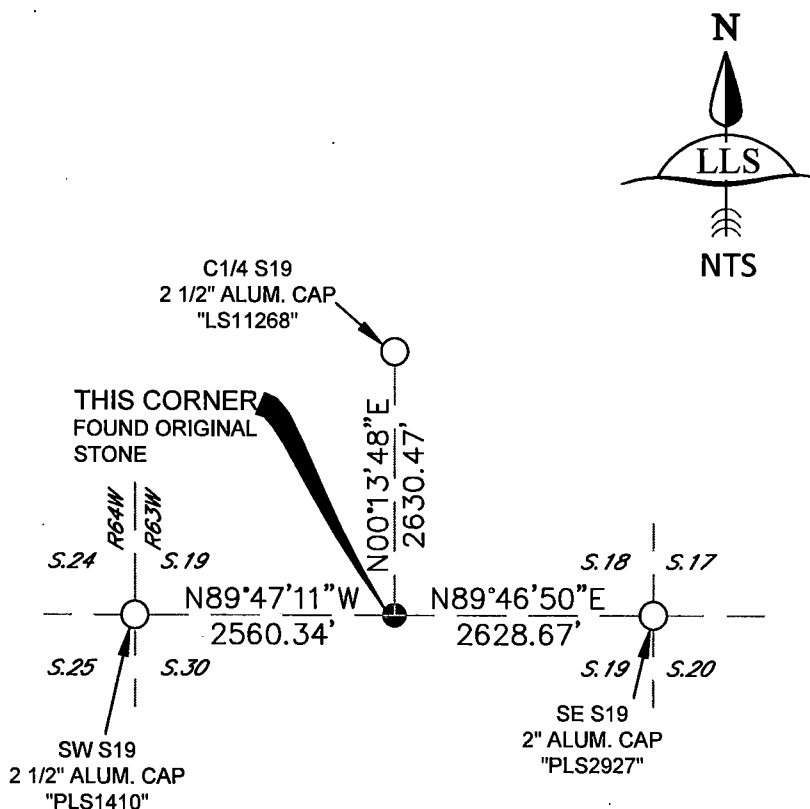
N
LLS
NTS

C1/4 S19
2 1/2" ALUM. CAP
"LS11268"

THIS CORNER
FOUND ORIGINAL
STONE

N00°13'48"E
2630.47'

R64W
R63W

S.24
S.19

S.18
S.17

N89°47'11"W
2560.34'

N89°46'50"E
2628.67'

S.25
S.30

S.19
S.20

SW S19
2 1/2" ALUM. CAP
"PLS1410"

SE S19
2" ALUM. CAP
"PLS2927"